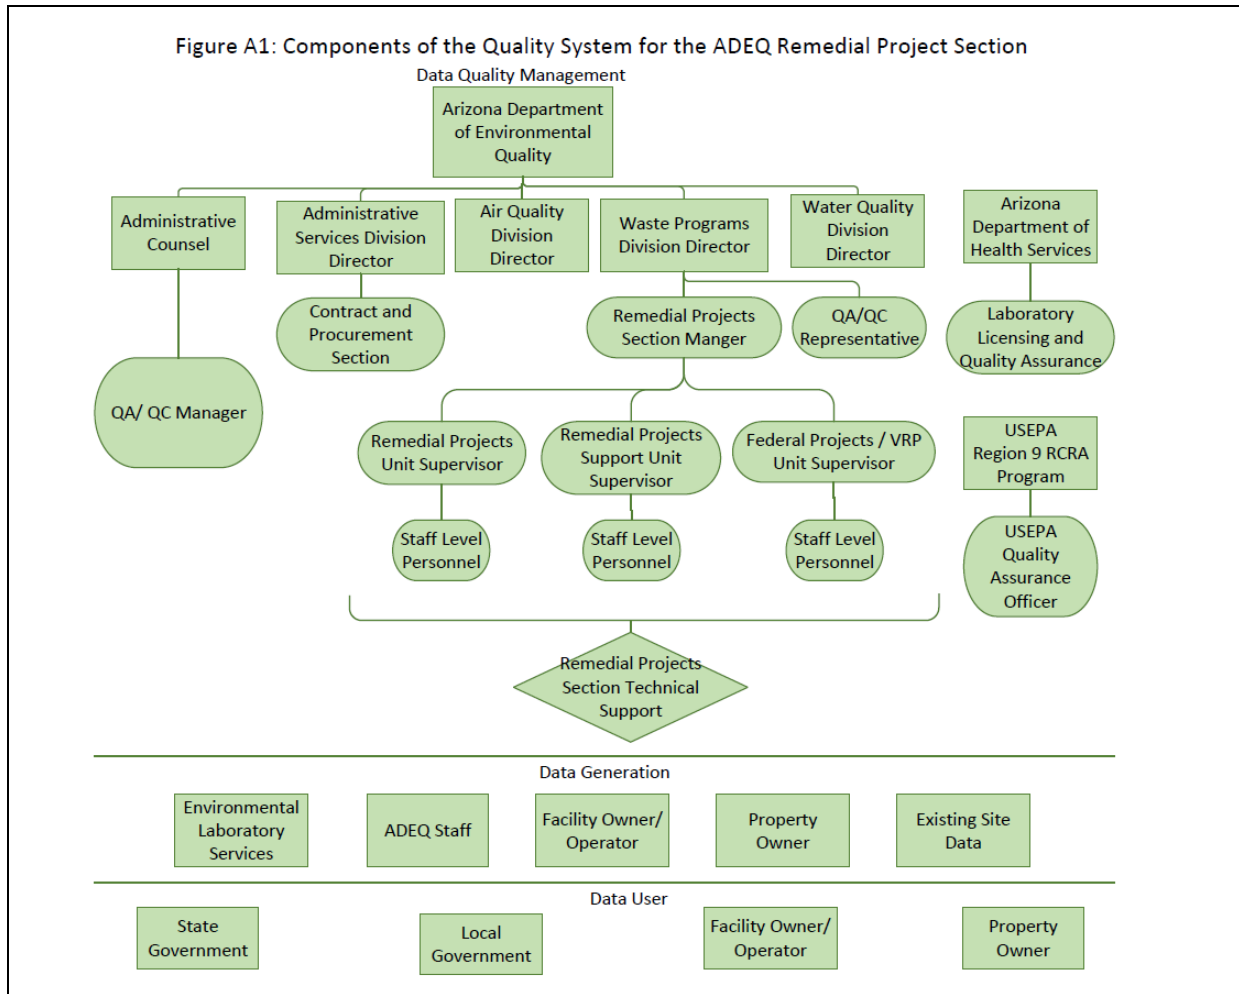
Figure A1: Components of the Quality System for the ADEQ Remedial Project Section

Data Quality Management

Arizona Department of Environmental Quality

Administrative Counsel

Administrative Services Division Director

Air Quality Division Director

Waste Programs Division Director

Water Quality Division Director

Arizona Department of Health Services

Contract and Procurement Section

Remedial Projects Section Manger

QA/QC Representative

Laboratory Licensing and Quality Assurance

QA/ QC Manager

Remedial Projects Unit Supervisor

Remedial Projects Support Unit Supervisor

Federal Projects / VRP Unit Supervisor

USEPA Region 9 RCRA Program

Staff Level Personnel

Staff Level Personnel

Staff Level Personnel

USEPA Quality Assurance Officer

Remedial Projects Section Technical Support

Data Generation

Environmental Laboratory Services

ADEQ Staff

Facility Owner/ Operator

Property Owner

Existing Site Data

Data User

State Government

Local Government

Facility Owner/ Operator

Property Owner